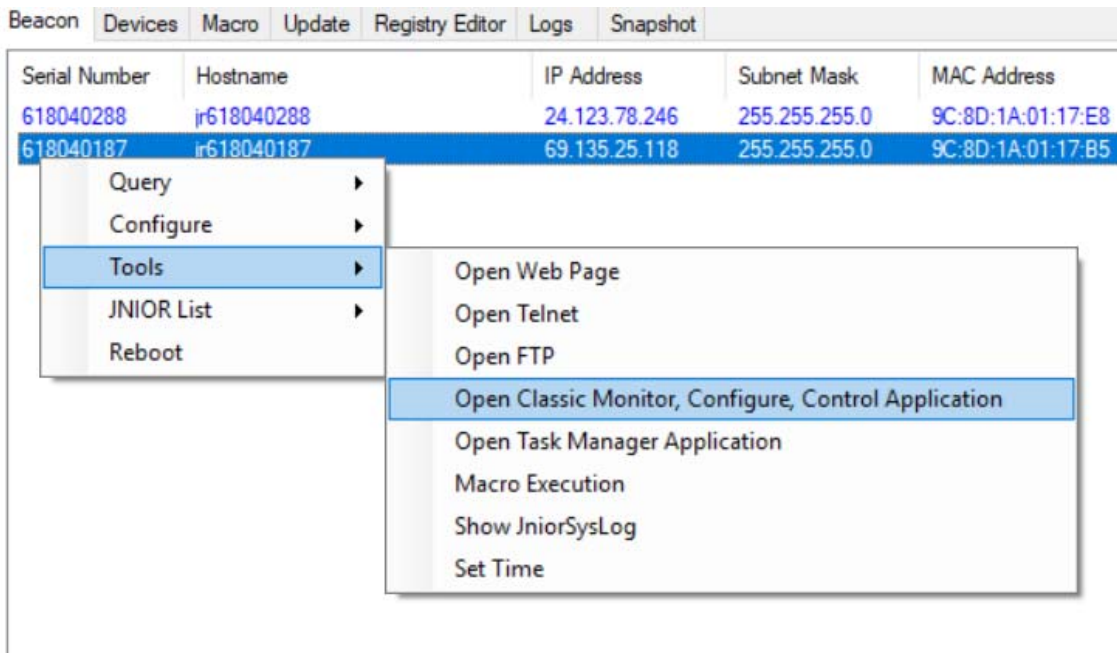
Beacon | Devices | Macro | Update | Registry Editor | Logs | Snapshot

| Serial Number | Hostname | IP Address | Subnet Mask | MAC Address |
|---|---|---|---|---|
| 618040288 | jr618040288 | 24.123.78.246 | 255.255.255.0 | 9C:8D:1A:01:17:E8 |
| 618040187 | jr618040187 | 69.135.25.118 | 255.255.255.0 | 9C:8D:1A:01:17:B5 |

Query
Configure
Tools
JNIOR List
Reboot

Open Web Page
Open Telnet
Open FTP
Open Classic Monitor, Configure, Control Application
Open Task Manager Application
Macro Execution
Show JniorSysLog
Set Time